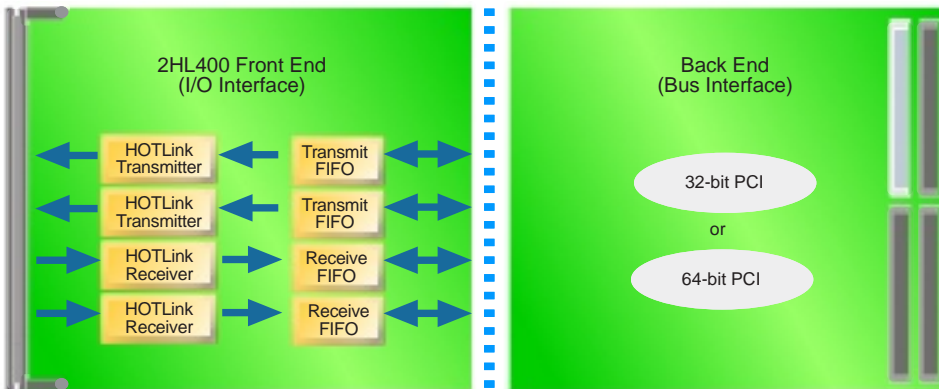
2HL400 Front End
(I/O Interface)

HOTLink Transmitter

Transmit FIFO

HOTLink Transmitter

Transmit FIFO

HOTLink Receiver

Receive FIFO

HOTLink Receiver

Receive FIFO

Back End
(Bus Interface)

32-bit PCI

or

64-bit PCI